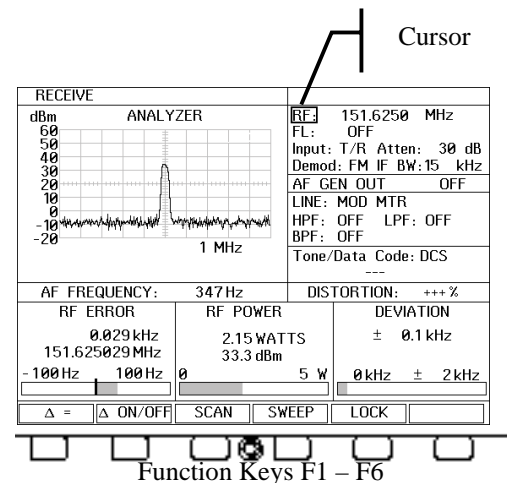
Cursor

RECEIVE

dBm ANALYZER
60
50
40
30
20
10
0
-10
-20
1 MHz

RF: 151.6250 MHz
FL: OFF
Input: T/R Atten: 30 dB
Demod: FM IF BW:15 kHz

AF GEN OUT OFF

LINE: MOD MTR
HPF: OFF LPF: OFF
BPF: OFF

Tone/Data Code: DCS
---

AF FREQUENCY: 347 Hz
DISTORTION: +++ %

RF ERROR
0.029 kHz
151.625029 MHz
-100 Hz 100 Hz

RF POWER
2.15 WATTS
33.3 dBm
0 5 W

DEVIATION
± 0.1 kHz
0 kHz ± 2 kHz

Δ = | Δ ON/OFF | SCAN | SWEEP | LOCK |

Function Keys F1 – F6